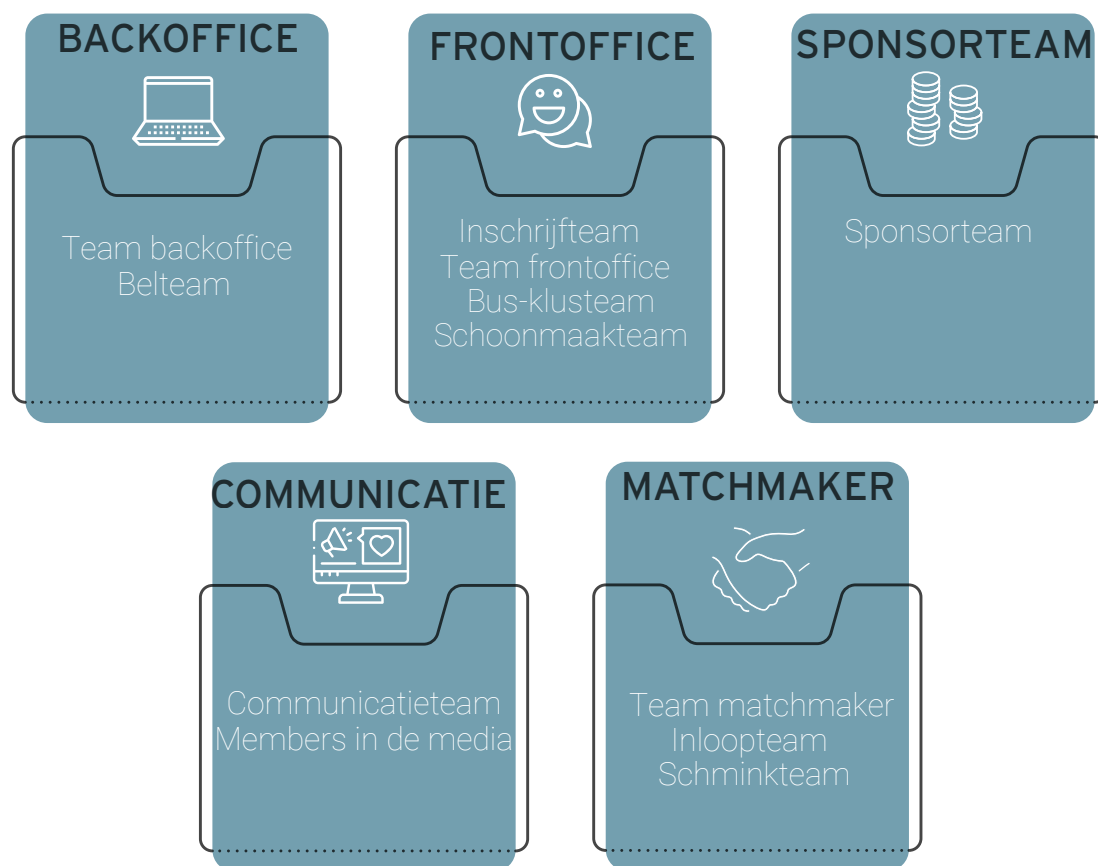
BACKOFFICE

Team backoffice
Belteam

FRONTOFFICE

Inschrijfteam
Team frontoffice
Bus-klusteam
Schoonmaakteam

SPONSORTEAM

Sponsorteam

COMMUNICATIE

Communicatieteam
Members in de media

MATCHMAKER

Team matchmaker
Inloopteam
Schminkteam